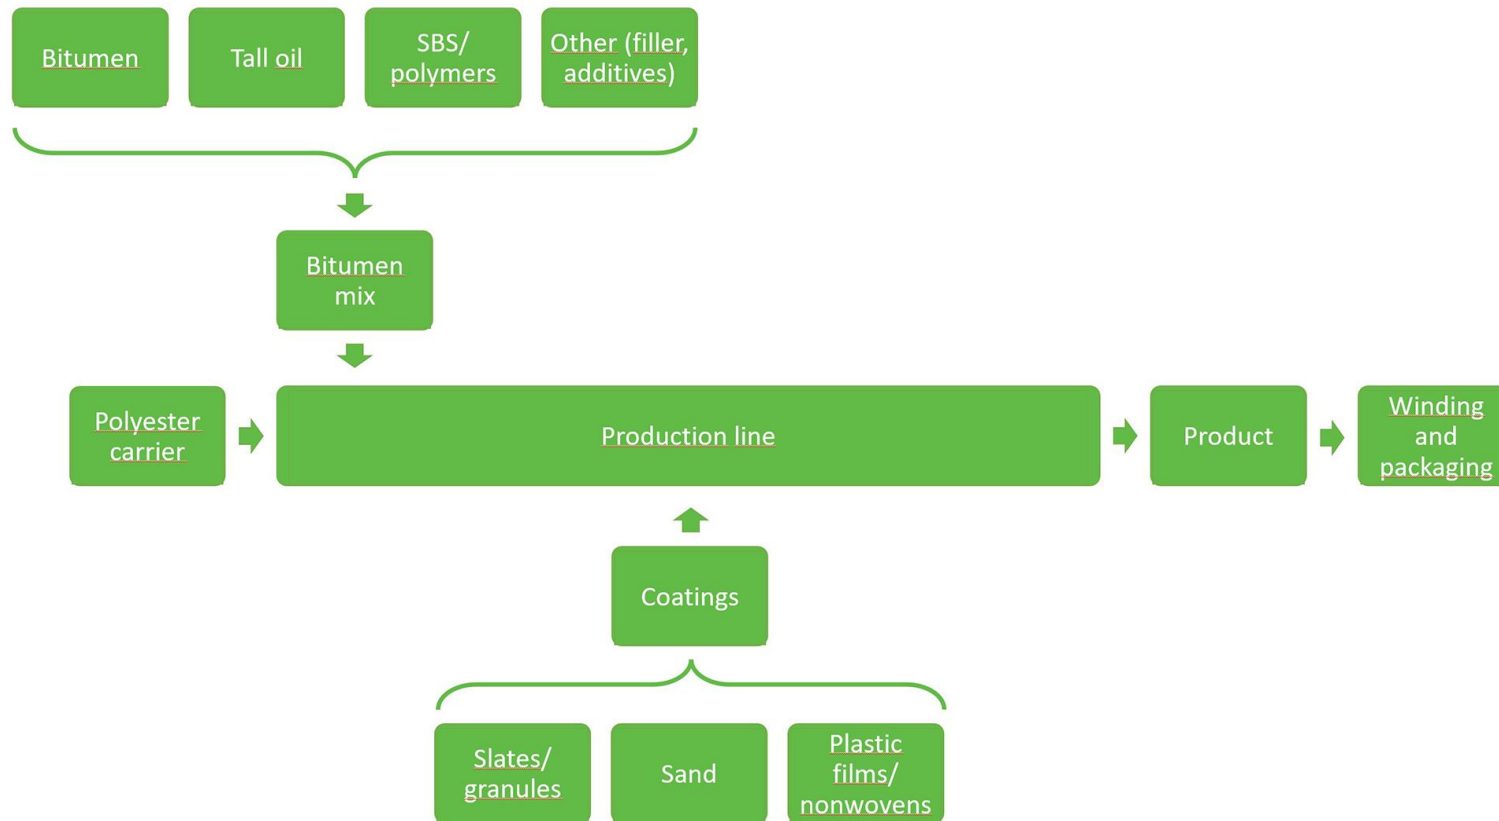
Bitumen

Tall oil

SBS/ polymers

Other (filler, additives)

Bitumen mix

Polyester carrier

Production line

Product

Winding and packaging

Coatings

Slates/ granules

Sand

Plastic films/ nonwovens